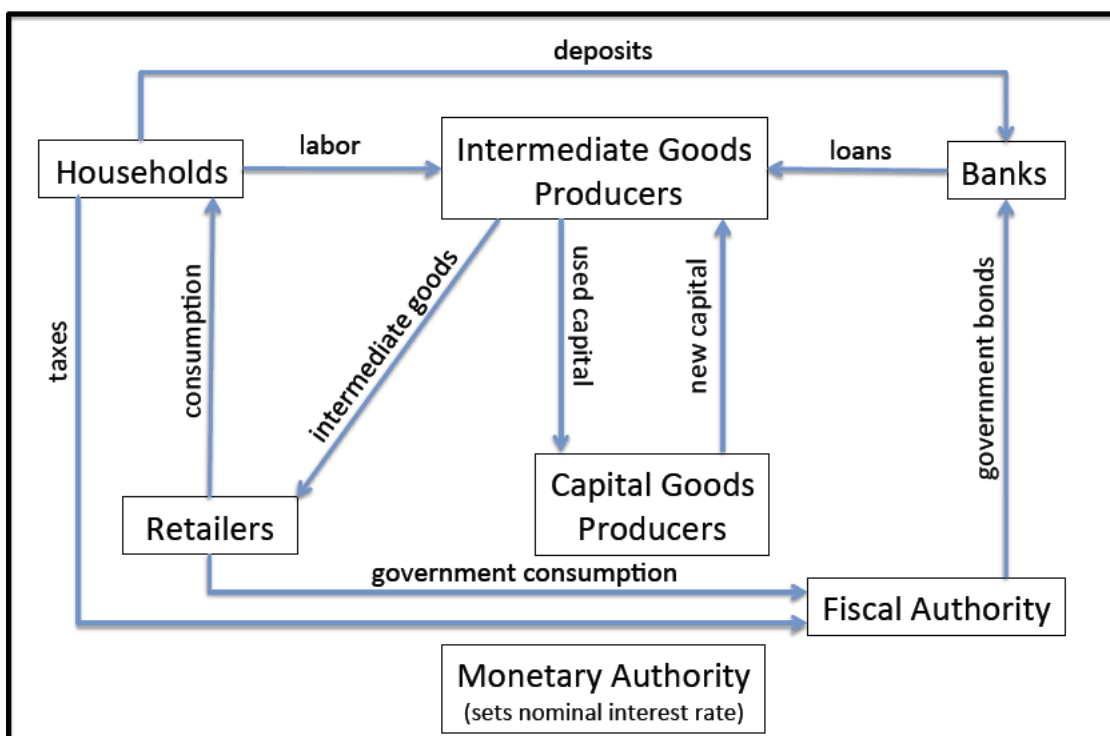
deposits

Households

labor

Intermediate Goods Producers

loans

Banks

taxes

consumption

intermediate goods

used capital

new capital

government bonds

Retailers

Capital Goods Producers

government consumption

Fiscal Authority

Monetary Authority
(sets nominal interest rate)